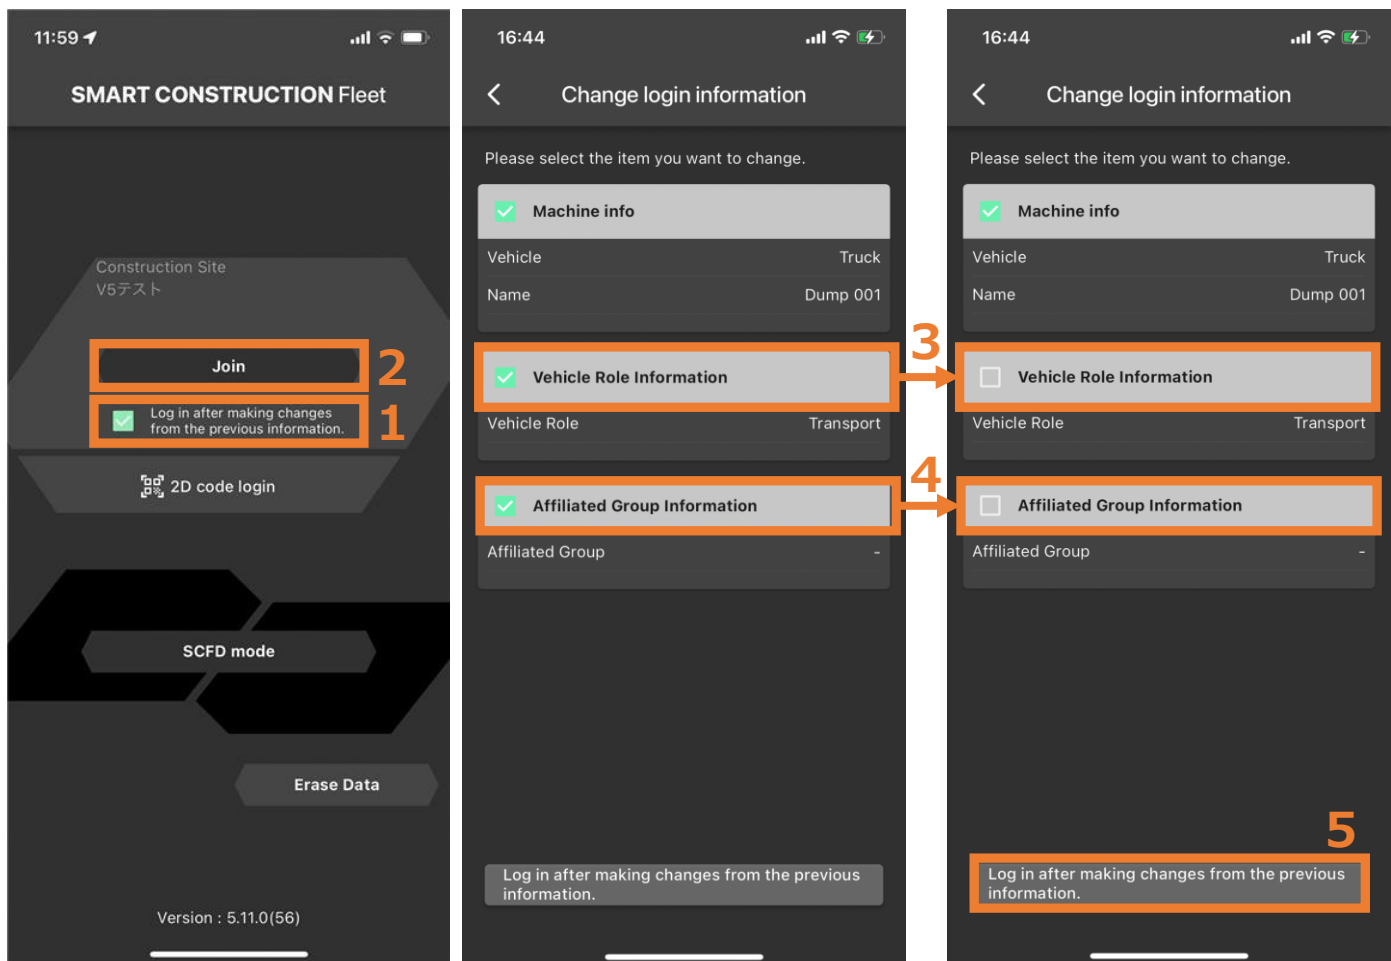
11:59

SMART CONSTRUCTION Fleet

Construction Site
V5テスト

Join

2

Log in after making changes from the previous information.

1

2D code login

SCFD mode

Erase Data

Version : 5.11.0(56)

16:44

Change login information

Please select the item you want to change.

Machine info

| Vehicle | Truck |
|---|---|
| Name | Dump 001 |

Vehicle Role Information

| Vehicle Role | Transport |
|---|---|

Affiliated Group Information

| Affiliated Group | - |
|---|---|

Log in after making changes from the previous information.

3

4

16:44

Change login information

Please select the item you want to change.

Machine info

| Vehicle | Truck |
|---|---|
| Name | Dump 001 |

Vehicle Role Information

| Vehicle Role | Transport |
|---|---|

Affiliated Group Information

| Affiliated Group | - |
|---|---|

5

Log in after making changes from the previous information.